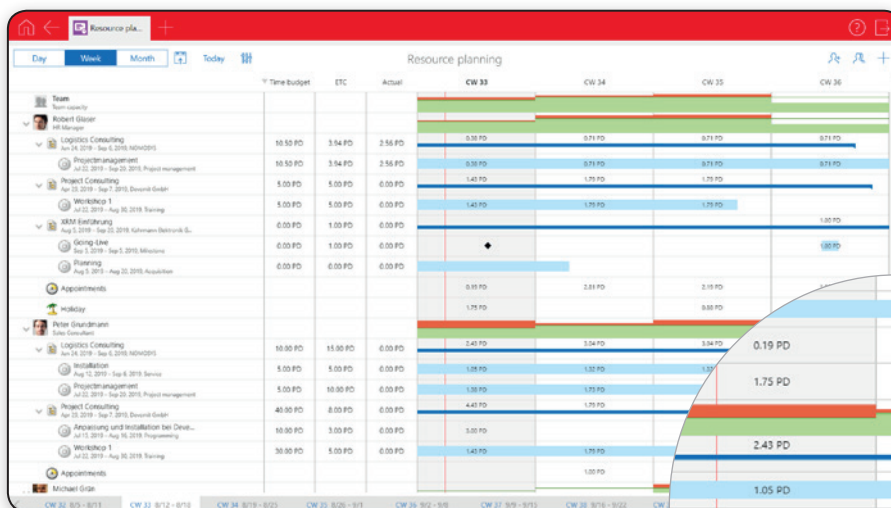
Resource pla...

Day | Week | Month | Today

Resource planning

| | Time budget | ETC | Actual | CW 33 | CW 34 | CW 35 | CW 36 |
|---|---|---|---|---|---|---|---|
| Team Team capacity | | | | | | | |
| Robert Glaser HR Manager | | | | | | | |
| Logistics Consulting Jun 24, 2019 - Sep 6, 2019, NOVODIS | 10.50 PD | 3.94 PD | 2.56 PD | 0.38 PD | 0.71 PD | 0.71 PD | 0.71 PD |
| Projectmanagement Jul 22, 2019 - Sep 6, 2019, Project management | 10.50 PD | 3.94 PD | 2.56 PD | 0.38 PD | 0.71 PD | 0.71 PD | 0.71 PD |
| Project Consulting Apr 23, 2019 - Sep 27, 2019, Dosondi GmbH | 5.00 PD | 5.00 PD | 0.00 PD | 1.43 PD | 1.75 PD | 1.75 PD | |
| Workshop 1 Jul 22, 2019 - Aug 30, 2019, Training | 5.00 PD | 5.00 PD | 0.00 PD | 1.43 PD | 1.75 PD | 1.75 PD | |
| XRM Einführung Aug 5, 2019 - Sep 6, 2019, Kuhmann Elektronik G... | 0.00 PD | 1.00 PD | 0.00 PD | | | | 1.00 PD |
| Going-Live Sep 5, 2019 - Sep 5, 2019, Milestone | 0.00 PD | 1.00 PD | 0.00 PD | | | | 1.00 PD |
| Planning Aug 5, 2019 - Aug 23, 2019, Acquisition | 0.00 PD | 0.00 PD | 0.00 PD | | | | |
| Appointments | | | | 0.30 PD | 2.51 PD | 2.15 PD | |
| Holiday | | | | 1.75 PD | | 0.50 PD | |
| Peter Grundmann Sales Consultant | | | | | | | |
| Logistics Consulting Jun 24, 2019 - Sep 6, 2019, NOVODIS | 10.00 PD | 15.00 PD | 0.00 PD | 2.43 PD | 3.04 PD | 3.04 PD | |
| Installation Aug 12, 2019 - Sep 6, 2019, Service | 5.00 PD | 5.00 PD | 0.00 PD | 1.05 PD | 1.32 PD | 1.32 PD | |
| Projectmanagement Jul 22, 2019 - Sep 6, 2019, Project management | 5.00 PD | 10.00 PD | 0.00 PD | 1.38 PD | 1.72 PD | 1.72 PD | |
| Project Consulting Apr 23, 2019 - Sep 27, 2019, Dosondi GmbH | 40.00 PD | 5.00 PD | 0.00 PD | 4.45 PD | 1.75 PD | | |
| Anpassung und Installation bei Deve... Jul 15, 2019 - Aug 16, 2019, Programming | 5.00 PD | 5.00 PD | 0.00 PD | 3.02 PD | | | |
| Workshop 1 Jul 22, 2019 - Aug 30, 2019, Training | 30.00 PD | 5.00 PD | 0.00 PD | 1.43 PD | 1.75 PD | | |
| Appointments | | | | | 1.00 PD | | |
| Michael Grün | | | | | | | |

0.19 PD
1.75 PD
2.43 PD
1.05 PD

CW 32 8/5 - 8/11 | CW 33 8/12 - 8/18 | CW 34 8/19 - 8/25 | CW 35 8/26 - 9/1 | CW 36 9/2 - 9/8 | CW 37 9/9 - 9/15 | CW 38 9/16 - 9/22 | CW 39